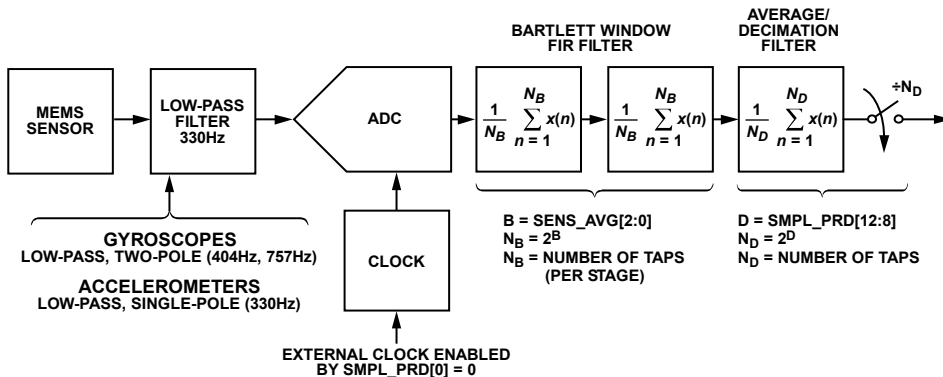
BARTLETT WINDOW FIR FILTER

AVERAGE/ DECIMATION FILTER

MEMS SENSOR

LOW-PASS FILTER 330Hz

ADC

$\frac{1}{N_B} \sum_{n=1}^{N_B} x(n)$

$\frac{1}{N_B} \sum_{n=1}^{N_B} x(n)$

$\frac{1}{N_D} \sum_{n=1}^{N_D} x(n)$

$\div N_D$

GYROSCOPES
LOW-PASS, TWO-POLE (404Hz, 757Hz)

ACCELEROMETERS
LOW-PASS, SINGLE-POLE (330Hz)

CLOCK

B = SENS_AVG[2:0]
$N_B = 2^B$
$N_B$ = NUMBER OF TAPS (PER STAGE)

D = SMPL_PRD[12:8]
$N_D = 2^D$
$N_D$ = NUMBER OF TAPS

EXTERNAL CLOCK ENABLED BY SMPL_PRD[0] = 0